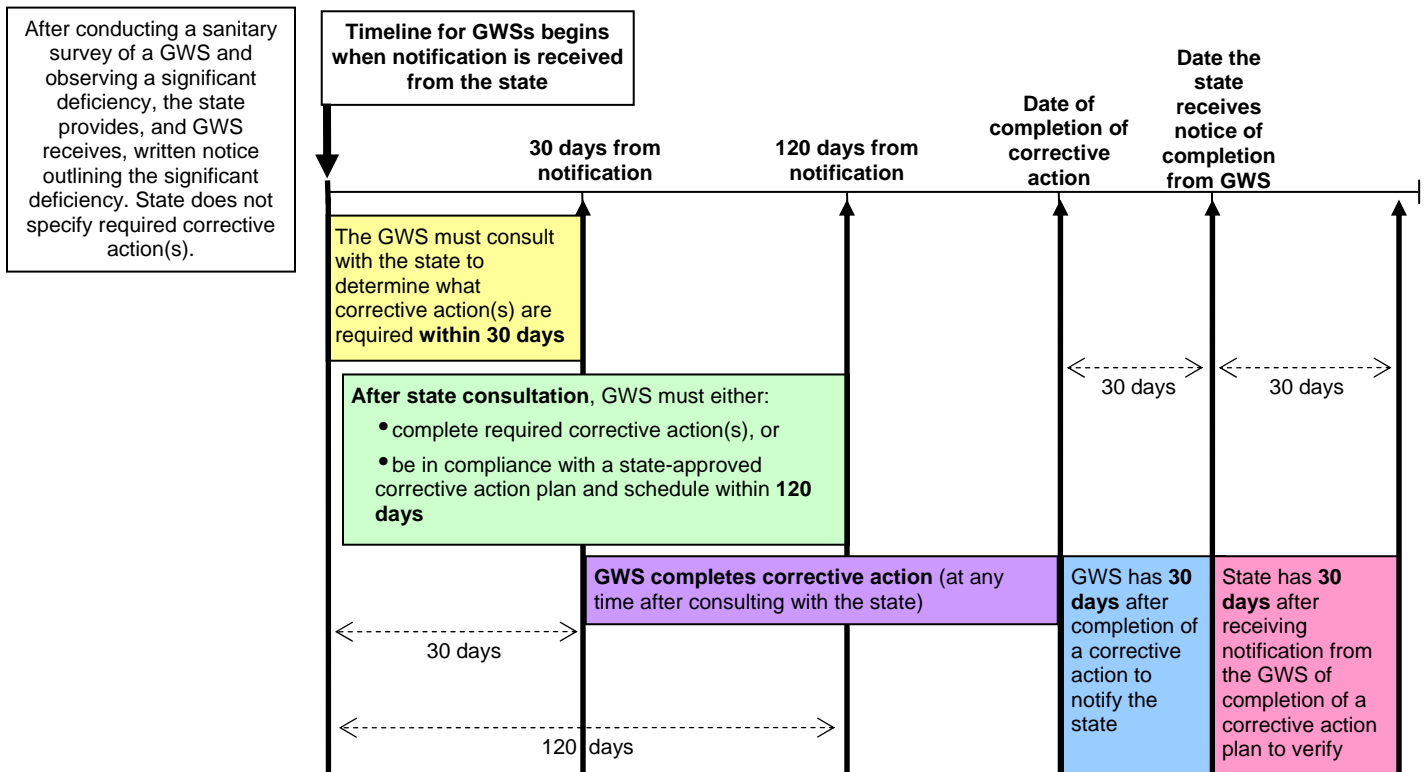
After conducting a sanitary survey of a GWS and observing a significant deficiency, the state provides, and GWS receives, written notice outlining the significant deficiency. State does not specify required corrective action(s).

Timeline for GWSs begins when notification is received from the state

30 days from notification

120 days from notification

Date of completion of corrective action

Date the state receives notice of completion from GWS

The GWS must consult with the state to determine what corrective action(s) are required within 30 days

30 days

30 days

After state consultation, GWS must either:

• complete required corrective action(s), or

• be in compliance with a state-approved corrective action plan and schedule within 120 days

GWS completes corrective action (at any time after consulting with the state)

GWS has 30 days after completion of a corrective action to notify the state

State has 30 days after receiving notification from the GWS of completion of a corrective action plan to verify

30 days

120 days